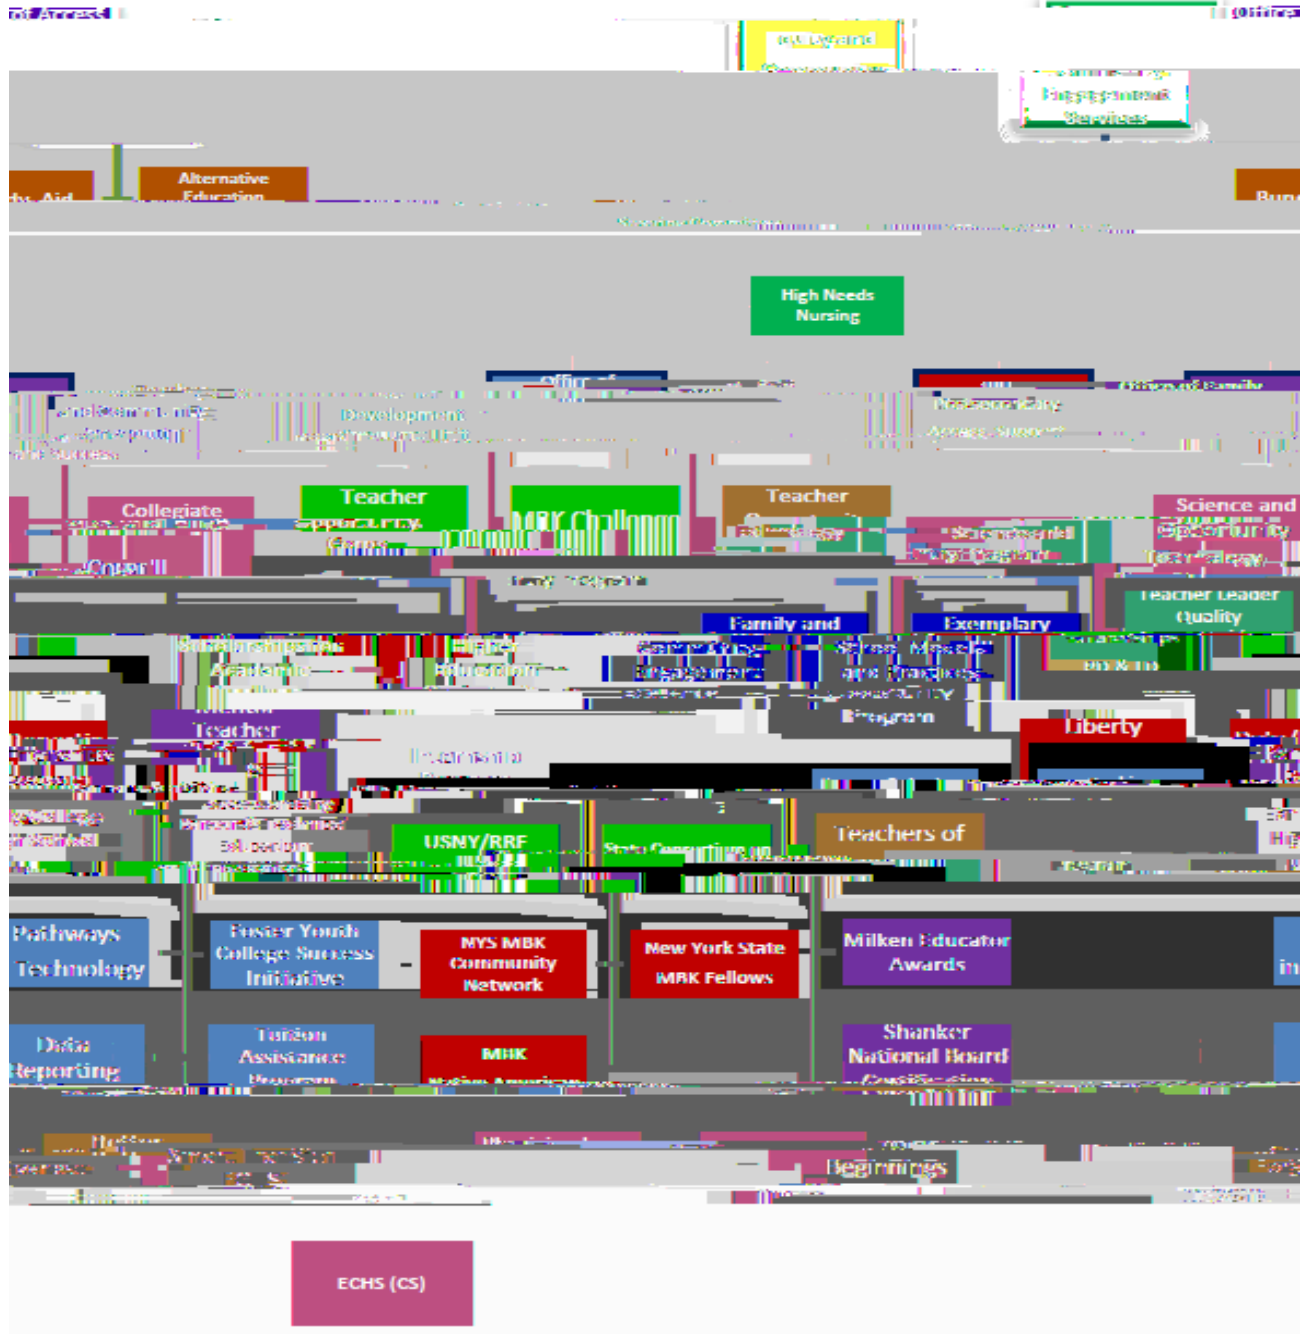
Alternative Education

High Needs Nursing

Collegiate

Teacher

MBK Challenge

Teacher

Science and

Family and

Exemplary

Teacher Leader Quality

Liberty

Teacher

USNY/RRF

Teachers of

Pathways Technology

Foster Youth College Success Initiative

NYS MBK Community Network

New York State MBK Fellows

Milken Educator Awards

Data Reporting

Tuition Assistance

MBK

Shanker National Board

Beginnings

ECHS (CS)